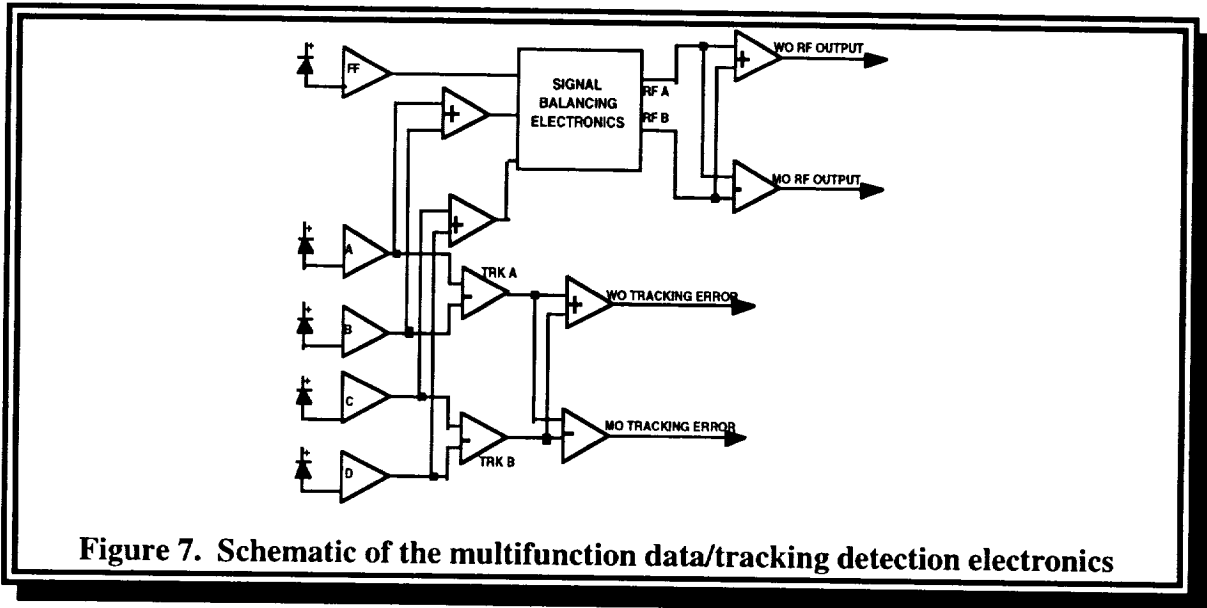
FF

SIGNAL BALANCING ELECTRONICS

RF A

RF B

WO RF OUTPUT

MO RF OUTPUT

A

B

C

D

TRK A

TRK B

WO TRACKING ERROR

MO TRACKING ERROR

Figure 7. Schematic of the multifunction data/tracking detection electronics